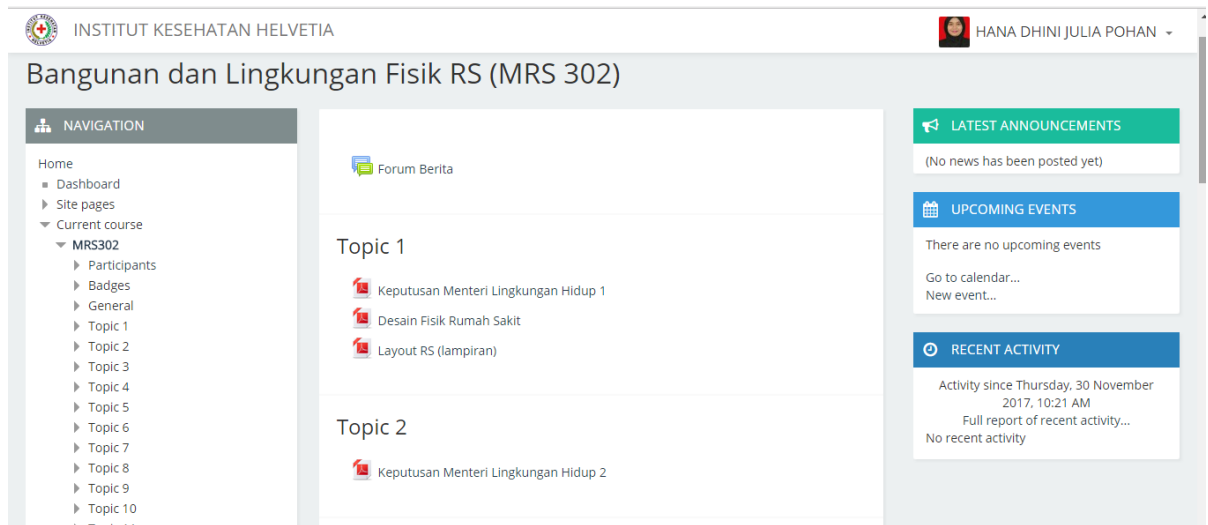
INSTITUT KESEHATAN HELVETIA

HANA DHINI JULIA POHAN

Bangunan dan Lingkungan Fisik RS (MRS 302)

NAVIGATION

Home
Dashboard
Site pages
Current course
MRS302
Participants
Badges
General
Topic 1
Topic 2
Topic 3
Topic 4
Topic 5
Topic 6
Topic 7
Topic 8
Topic 9
Topic 10
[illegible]

Forum Berita

Topic 1

Keputusan Menteri Lingkungan Hidup 1

Desain Fisik Rumah Sakit

Layout RS (lampiran)

Topic 2

Keputusan Menteri Lingkungan Hidup 2

LATEST ANNOUNCEMENTS

(No news has been posted yet)

UPCOMING EVENTS

There are no upcoming events

Go to calendar...
New event...

RECENT ACTIVITY

Activity since Thursday, 30 November 2017, 10:21 AM
Full report of recent activity...
No recent activity